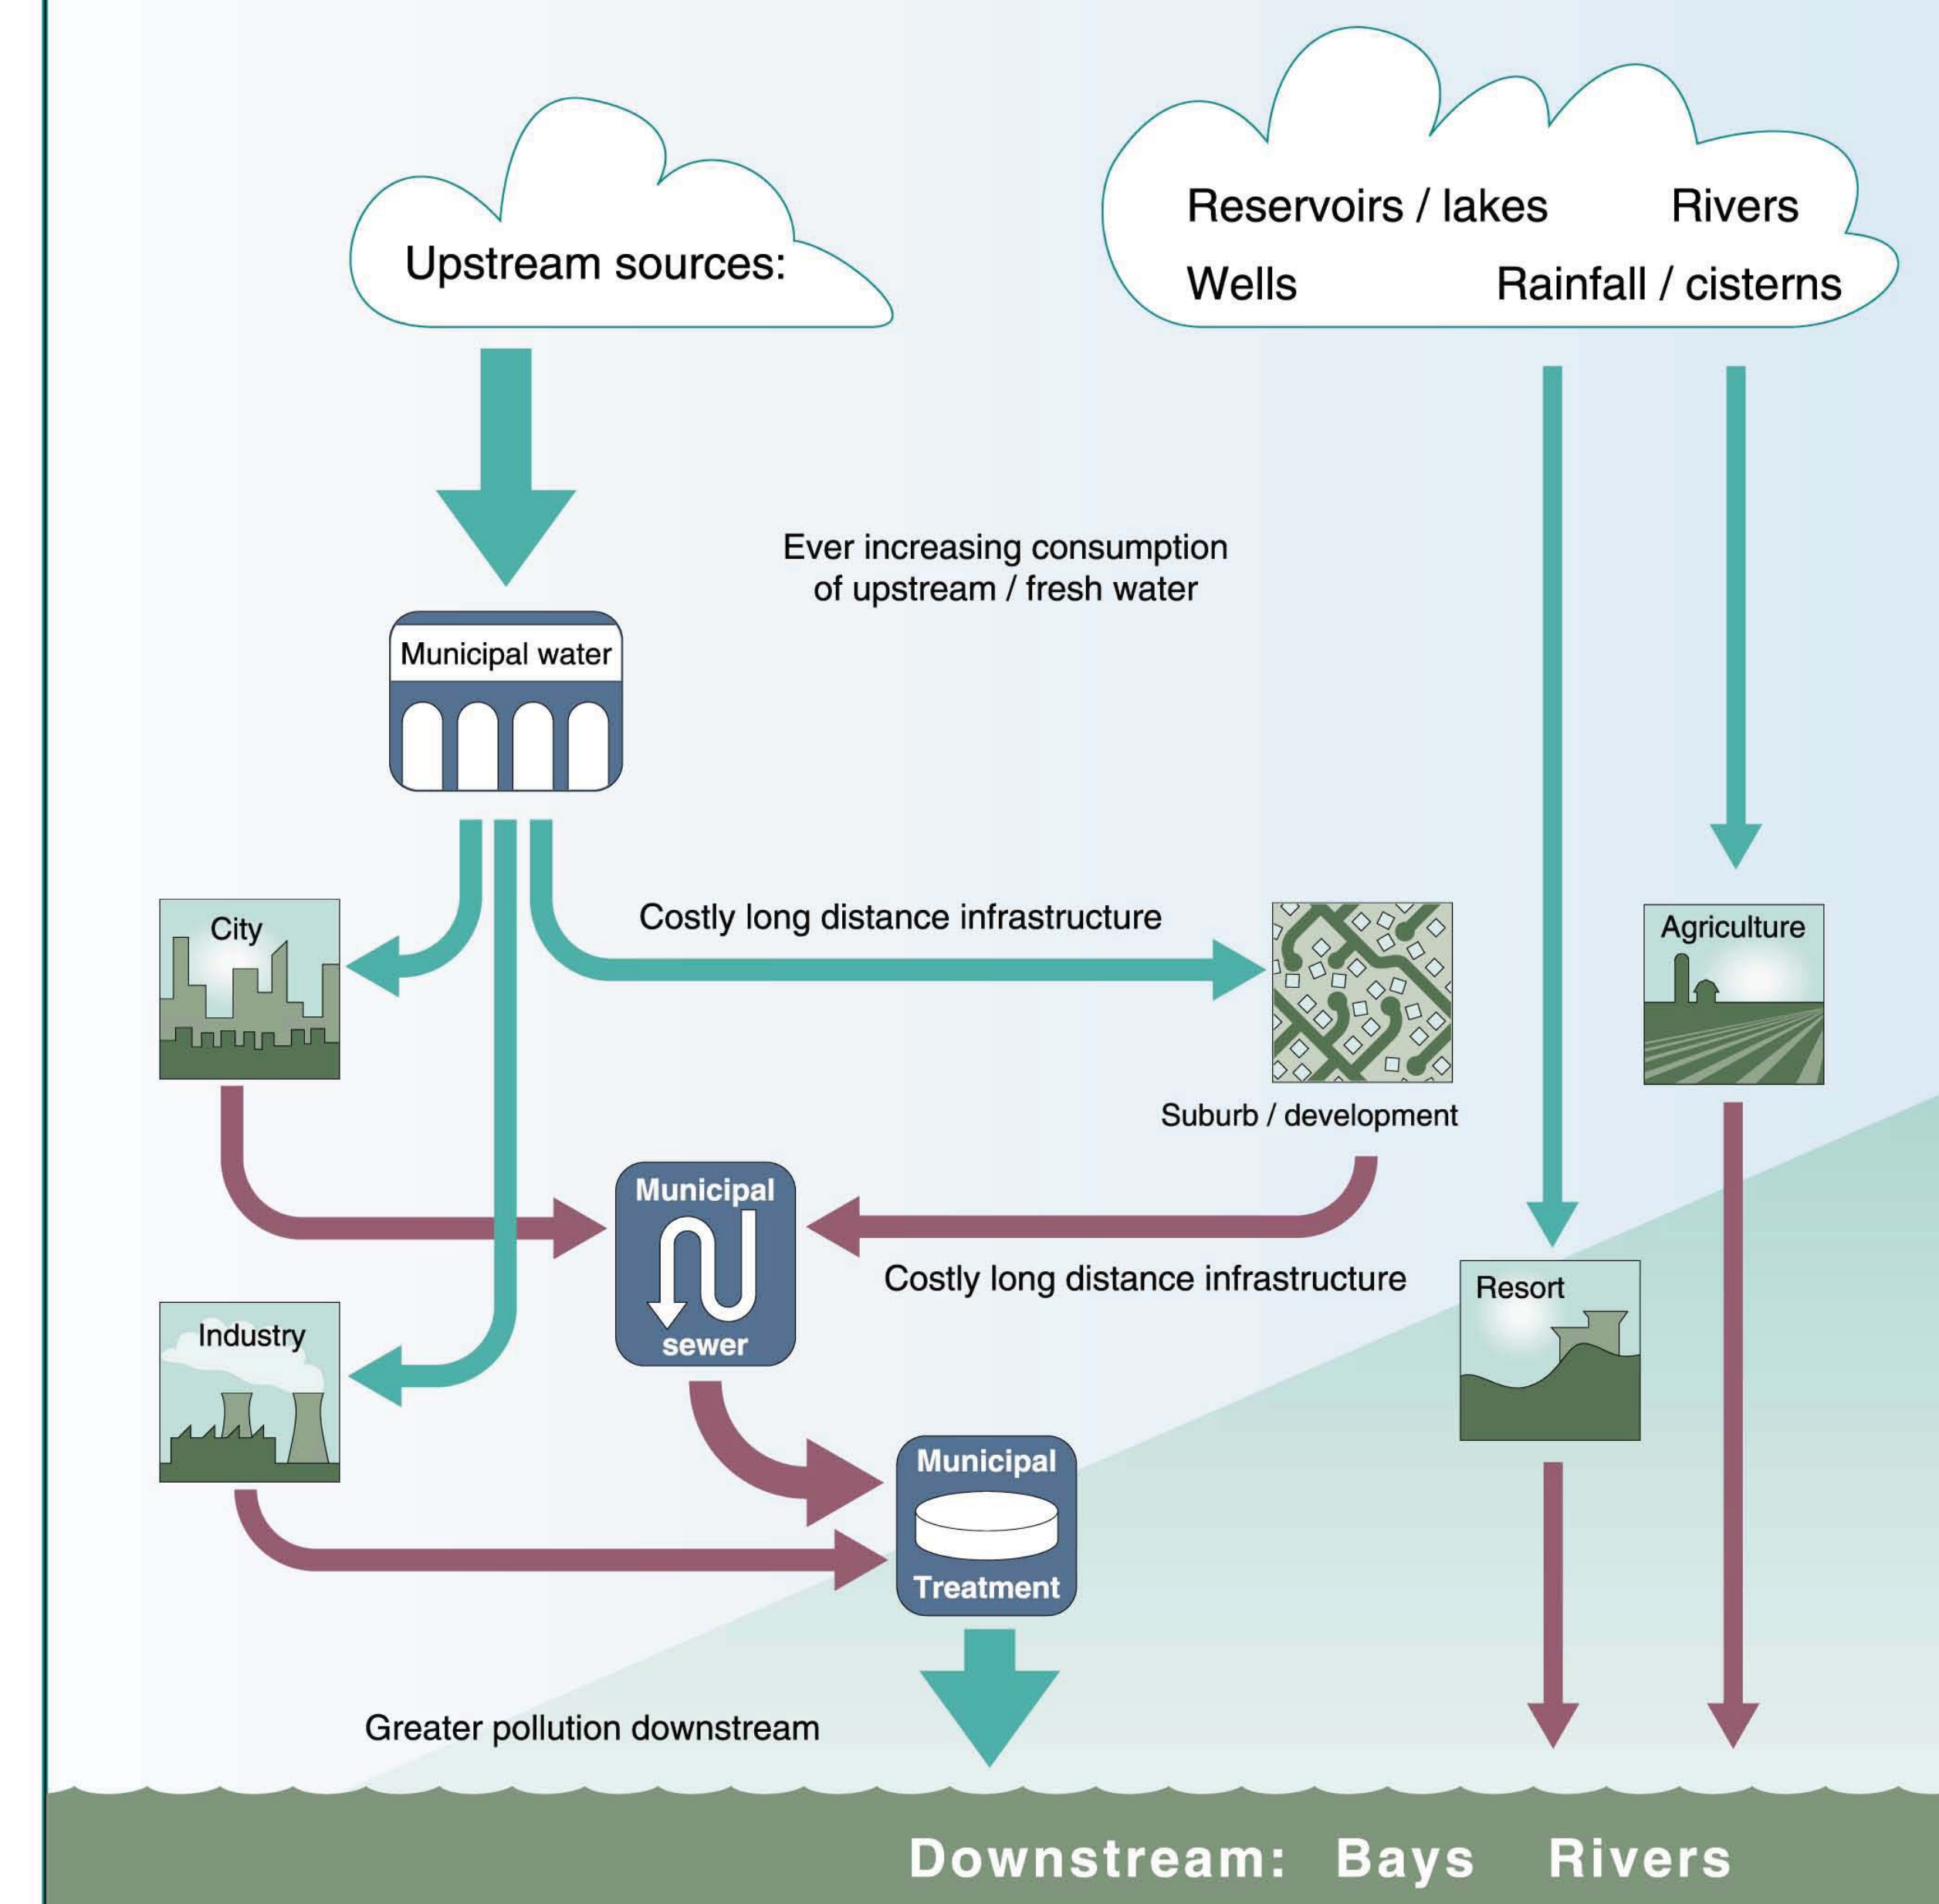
Upstream sources:

Reservoirs / lakes

Rivers

Wells

Rainfall / cisterns

Ever increasing consumption of upstream / fresh water

Municipal water

City

Costly long distance infrastructure

Agriculture

Suburb / development

Municipal sewer

Costly long distance infrastructure

Resort

Industry

Municipal Treatment

Greater pollution downstream

Downstream: Bays Rivers